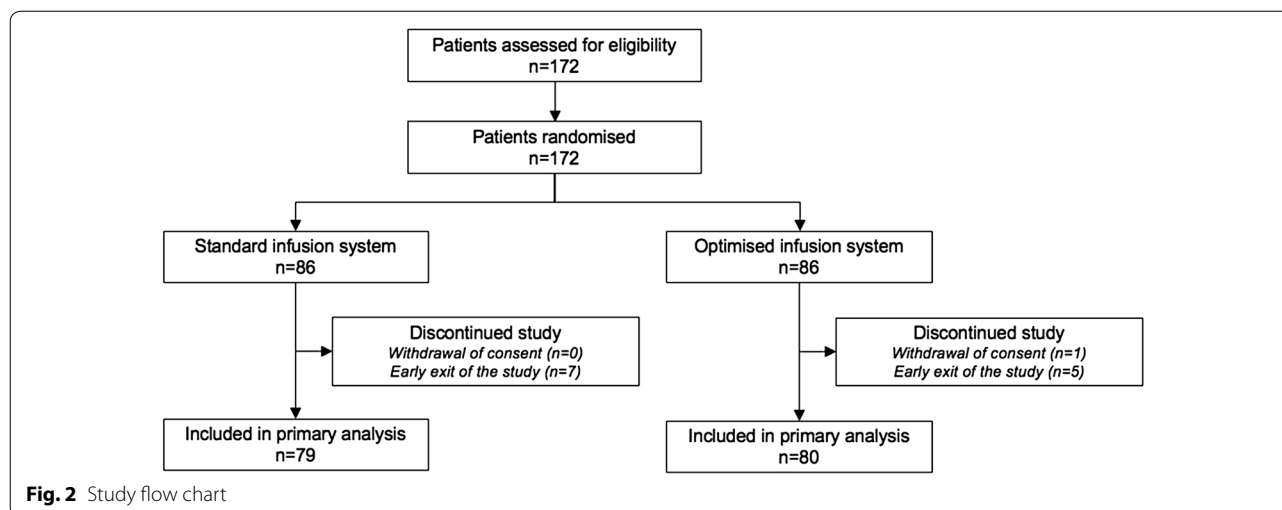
Patients assessed for eligibility
n=172

Patients randomised
n=172

Standard infusion system
n=86

Optimised infusion system
n=86

Discontinued study
*Withdrawal of consent (n=0)*
*Early exit of the study (n=7)*

Discontinued study
*Withdrawal of consent (n=1)*
*Early exit of the study (n=5)*

Included in primary analysis
n=79

Included in primary analysis
n=80

**Fig. 2** Study flow chart